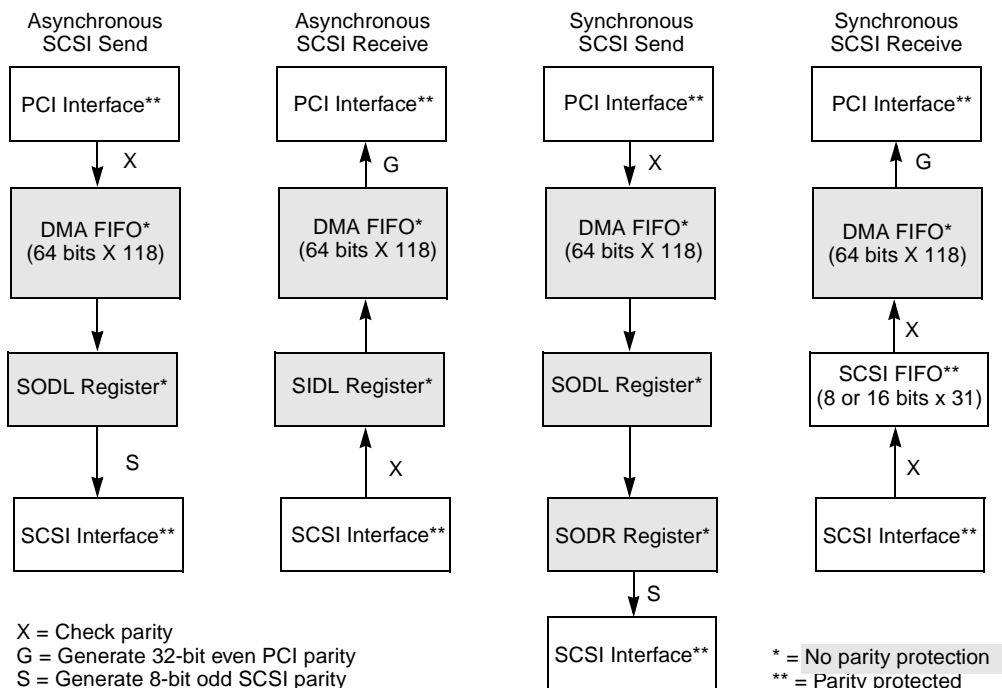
Asynchronous SCSI Send

PCI Interface**

X

DMA FIFO* (64 bits X 118)

SODL Register*

S

SCSI Interface**

Asynchronous SCSI Receive

PCI Interface**

G

DMA FIFO* (64 bits X 118)

SIDL Register*

X

SCSI Interface**

Synchronous SCSI Send

PCI Interface**

X

DMA FIFO* (64 bits X 118)

SODL Register*

SODR Register*

S

SCSI Interface**

Synchronous SCSI Receive

PCI Interface**

G

DMA FIFO* (64 bits X 118)

X

SCSI FIFO** (8 or 16 bits x 31)

X

SCSI Interface**

X = Check parity
G = Generate 32-bit even PCI parity
S = Generate 8-bit odd SCSI parity

* = No parity protection
** = Parity protected